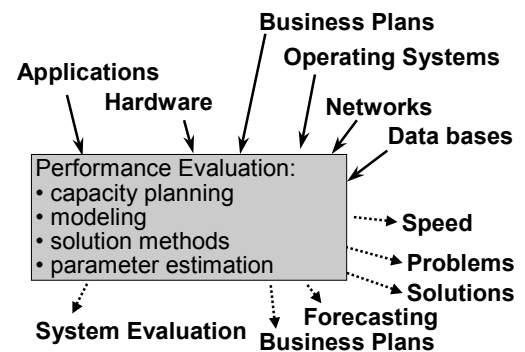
Business Plans
Operating Systems
Applications
Hardware
Networks
Data bases

Performance Evaluation:
• capacity planning
• modeling
• solution methods
• parameter estimation

Speed
Problems
Solutions
System Evaluation
Forecasting
Business Plans